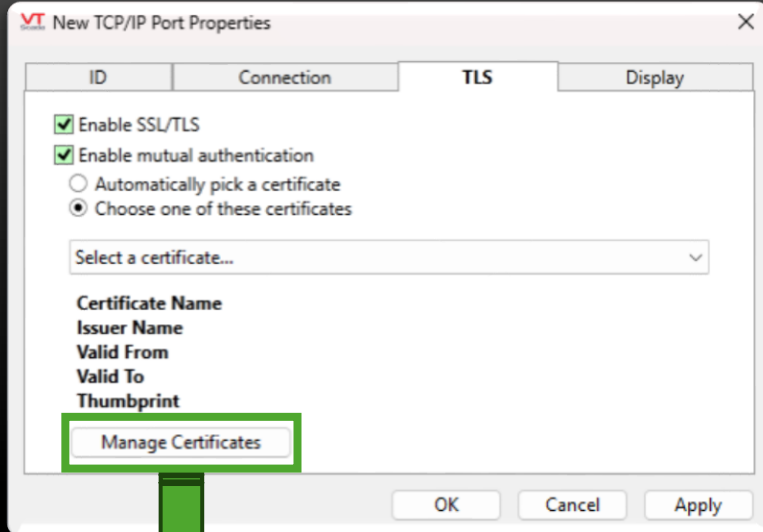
VT New TCP/IP Port Properties

ID | Connection | TLS | Display

Enable SSL/TLS
Enable mutual authentication
Automatically pick a certificate
Choose one of these certificates

Select a certificate...

Certificate Name
Issuer Name
Valid From
Valid To
Thumbprint

Manage Certificates

OK Cancel Apply